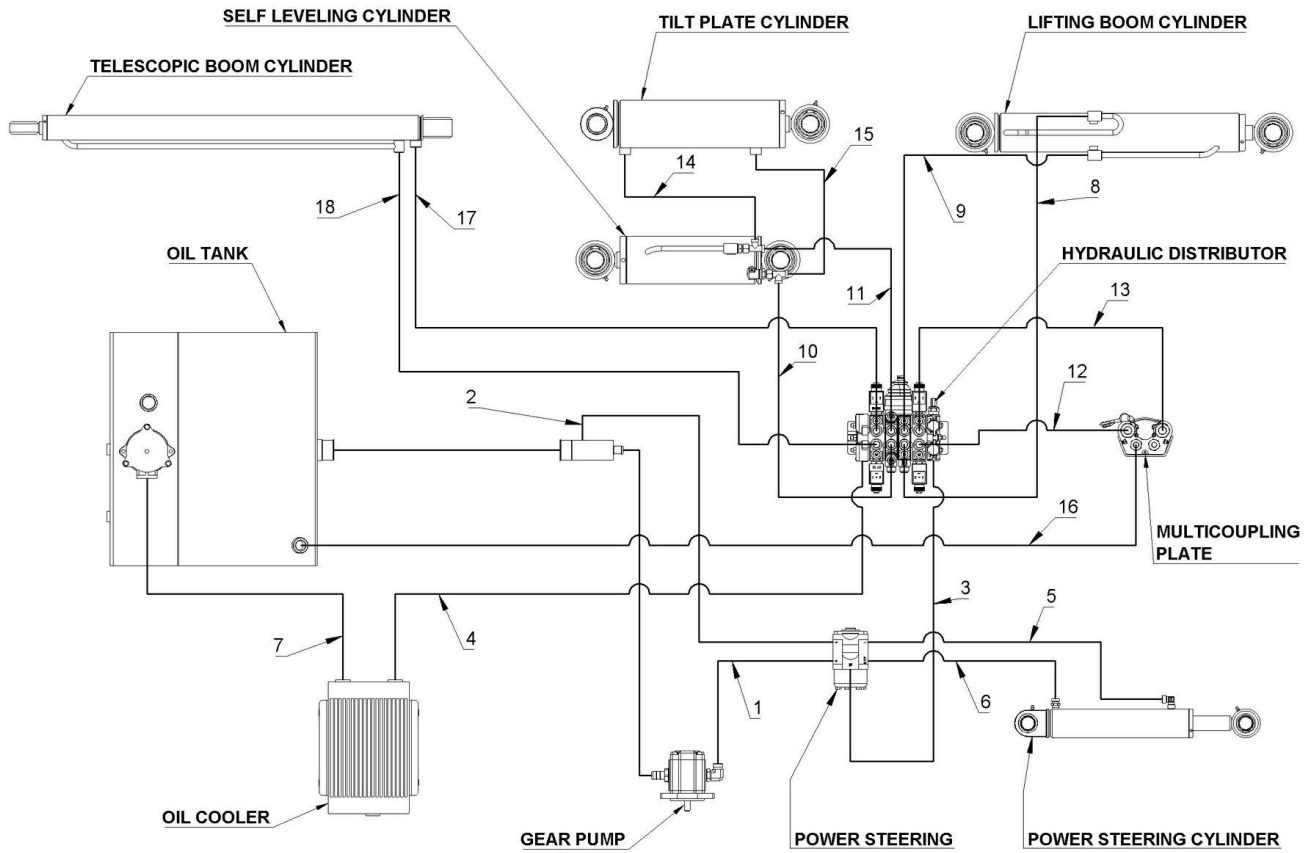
SELF LEVELING CYLINDER
TILT PLATE CYLINDER
LIFTING BOOM CYLINDER
TELESCOPIC BOOM CYLINDER
15
14
18
17
9
8
OIL TANK
HYDRAULIC DISTRIBUTOR
11
13
10
12
2
16
MULTICOUPLING PLATE
3
5
7
4
1
6
OIL COOLER
GEAR PUMP
POWER STEERING
POWER STEERING CYLINDER